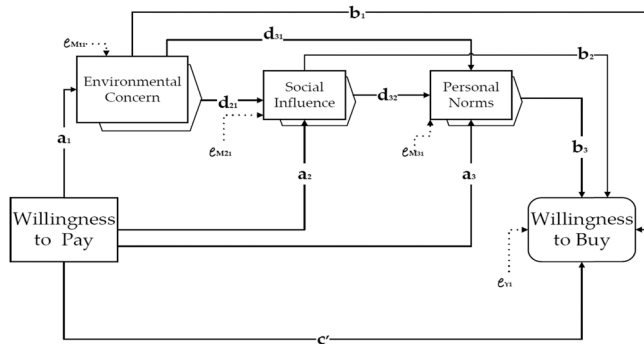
$\mathbf{b}_1$

$e_{M11}$

$\mathbf{d}_{31}$

$\mathbf{b}_2$

Environmental Concern

$\mathbf{d}_{21}$

Social Influence

$\mathbf{d}_{32}$

Personal Norms

$e_{M21}$

$e_{M31}$

$\mathbf{a}_1$

$\mathbf{a}_2$

$\mathbf{a}_3$

$\mathbf{b}_3$

Willingness to Pay

Willingness to Buy

$e_{Y1}$

$\mathbf{c'}$